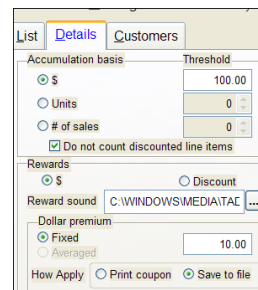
List | Details | Customers

Accumulation basis | Threshold
$ 100.00
Units 0
# of sales 0
Do not count discounted line items

Rewards
$
Discount
Reward sound C:\WINDOWS\MEDIA\TAD ...

Dollar premium
Fixed 10.00
Averaged

How Apply
Print coupon
Save to file